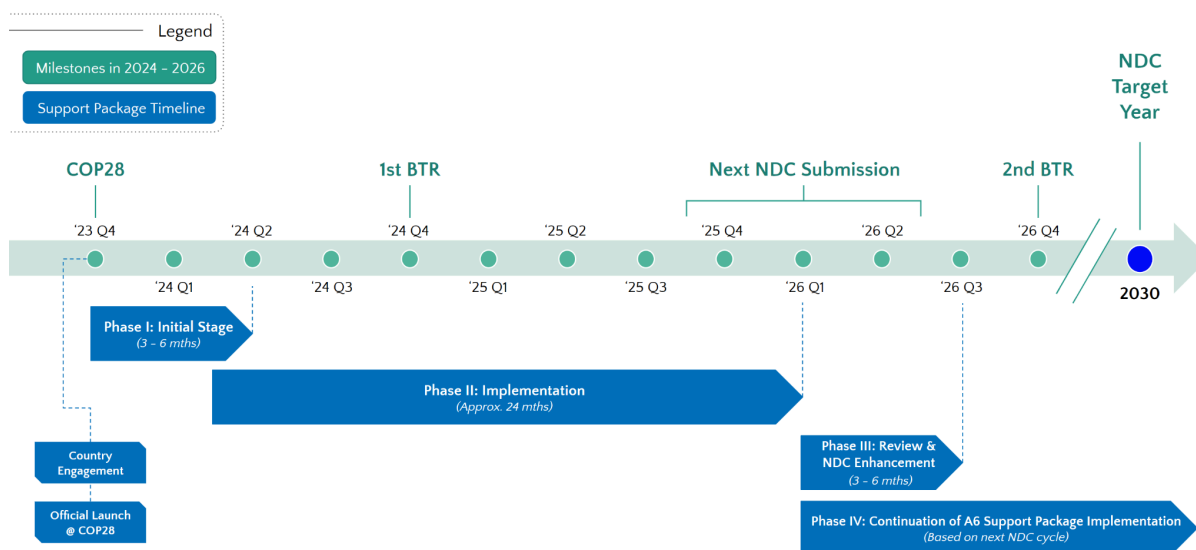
Legend

Milestones in 2024 - 2026

Support Package Timeline

NDC Target Year

COP28

1st BTR

Next NDC Submission

2nd BTR

'23 Q4
'24 Q1
'24 Q2
'24 Q3
'24 Q4
'25 Q1
'25 Q2
'25 Q3
'25 Q4
'26 Q1
'26 Q2
'26 Q3
'26 Q4
2030

Phase I: Initial Stage
(3 - 6 mths)

Phase II: Implementation
(Approx. 24 mths)

Phase III: Review & NDC Enhancement
(3 - 6 mths)

Phase IV: Continuation of A6 Support Package Implementation
(Based on next NDC cycle)

Country Engagement

Official Launch @ COP28